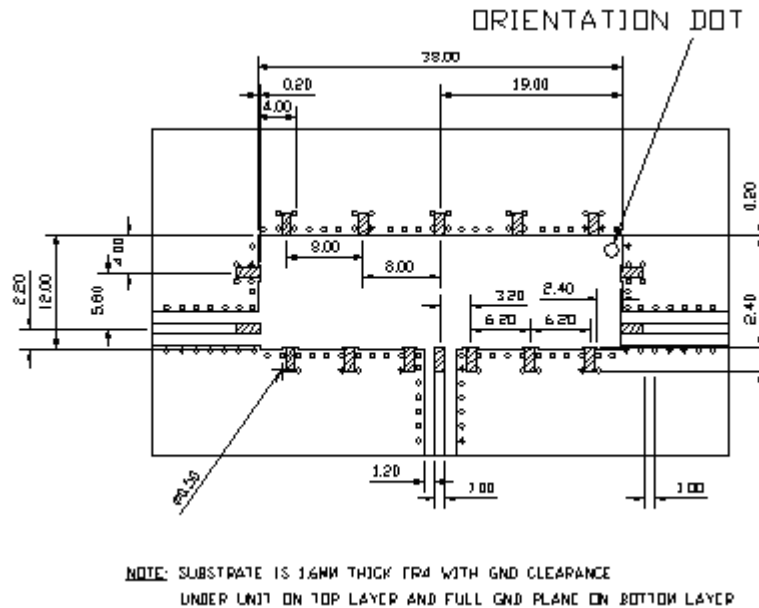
ORIENTATION DOT

38.00

0.20

19.00

4.00

0.20

4.00

8.00

8.00

2.20

12.00

5.60

3.20

2.40

6.20

6.20

2.40

Ø0.50

1.20

1.00

1.00

NOTE: SUBSTRATE IS 1.6MM THICK FR4 WITH GND CLEARANCE UNDER UNIT ON TOP LAYER AND FULL GND PLANE ON BOTTOM LAYER